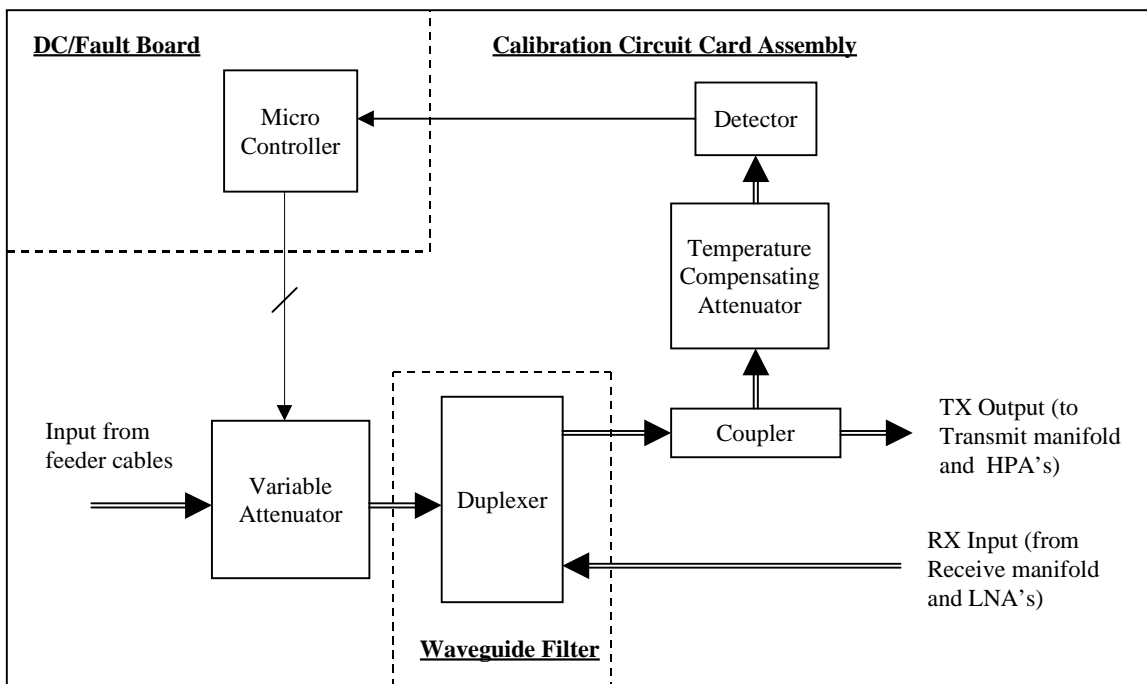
DC/Fault Board

Calibration Circuit Card Assembly

Micro Controller

Detector

Temperature Compensating Attenuator

Input from feeder cables

Variable Attenuator

Duplexer

Coupler

TX Output (to Transmit manifold and HPA's)

RX Input (from Receive manifold and LNA's)

Waveguide Filter